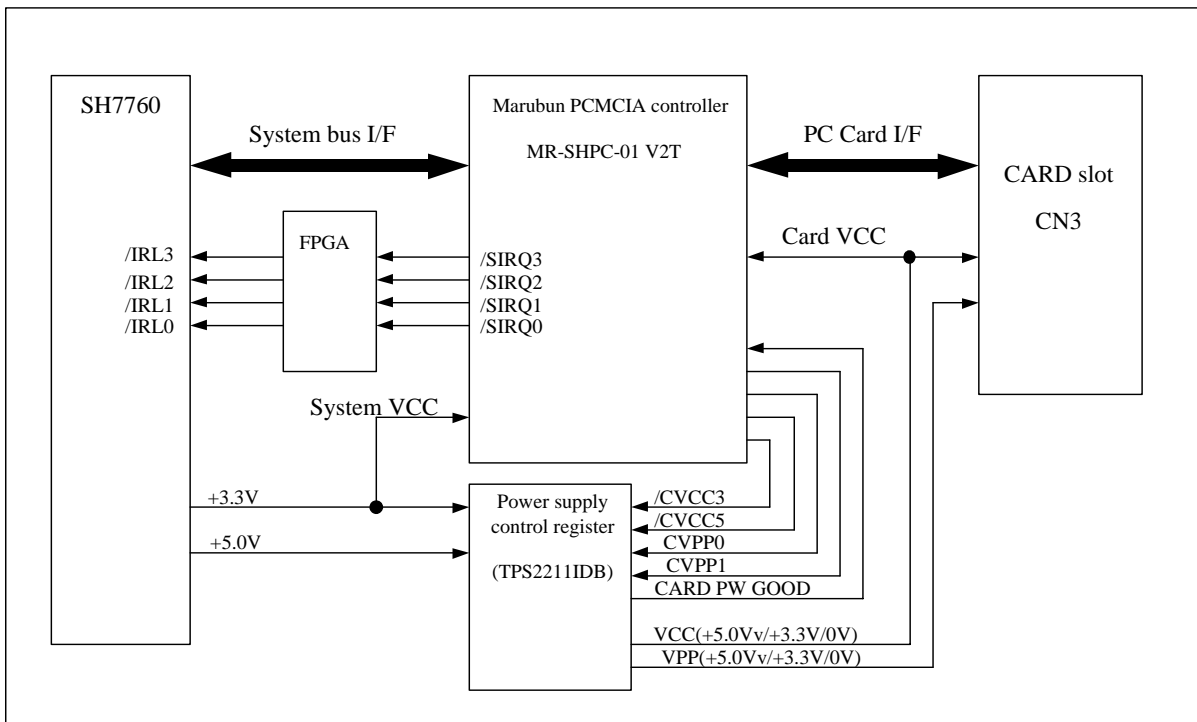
SH7760

System bus I/F

Marubun PCMCIA controller

MR-SHPC-01 V2T

PC Card I/F

CARD slot

CN3

FPGA

/IRL3
/IRL2
/IRL1
/IRL0

/SIRQ3
/SIRQ2
/SIRQ1
/SIRQ0

Card VCC

System VCC

+3.3V

+5.0V

Power supply control register

(TPS2211IDB)

/CVCC3
/CVCC5
CVPP0
CVPP1
CARD PW GOOD

VCC(+5.0Vv/+3.3V/0V)
VPP(+5.0Vv/+3.3V/0V)